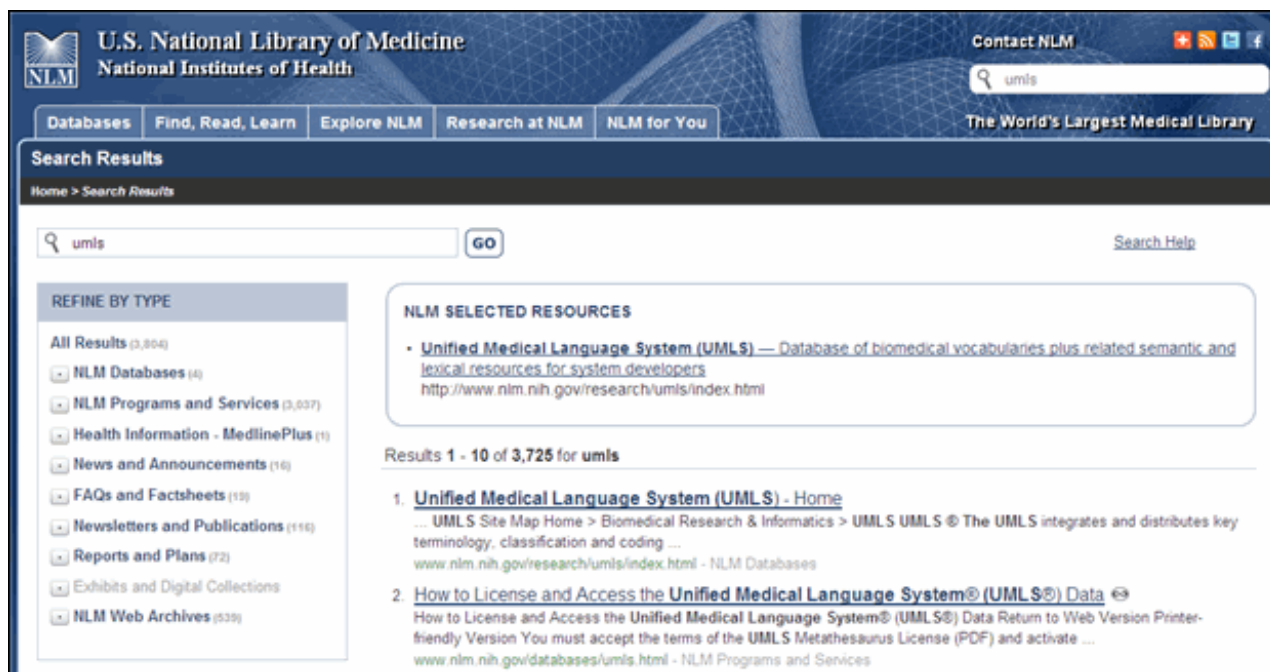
NLM U.S. National Library of Medicine
National Institutes of Health

Contact NLM

umls

Databases | Find, Read, Learn | Explore NLM | Research at NLM | NLM for You

The World's Largest Medical Library

Search Results

Home > Search Results

umls

GO

Search Help

REFINE BY TYPE

All Results (3,804)

NLM Databases (4)

NLM Programs and Services (3,037)

Health Information - MedlinePlus (1)

News and Announcements (16)

FAQs and Factsheets (19)

Newsletters and Publications (116)

Reports and Plans (72)

Exhibits and Digital Collections

NLM Web Archives (539)

NLM SELECTED RESOURCES

- Unified Medical Language System (UMLS) — Database of biomedical vocabularies plus related semantic and lexical resources for system developers
http://www.nlm.nih.gov/research/umls/index.html

Results 1 - 10 of 3,725 for umls

1. Unified Medical Language System (UMLS) - Home
... UMLS Site Map Home > Biomedical Research & Informatics > UMLS UMLS ® The UMLS integrates and distributes key terminology, classification and coding ...
www.nlm.nih.gov/research/umls/index.html - NLM Databases

2. How to License and Access the Unified Medical Language System® (UMLS®) Data
How to License and Access the Unified Medical Language System® (UMLS®) Data Return to Web Version Printer-friendly Version You must accept the terms of the UMLS Metathesaurus License (PDF) and activate ...
www.nlm.nih.gov/databases/umls.html - NLM Programs and Services